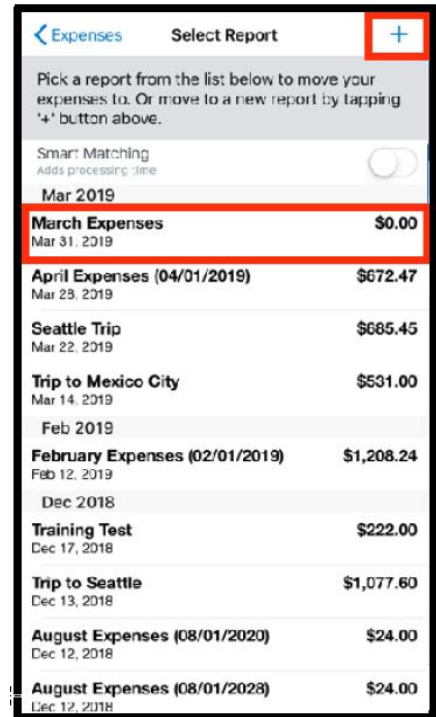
< Expenses Select Report +

Pick a report from the list below to move your expenses to. Or move to a new report by tapping '+' button above.

Smart Matching
Adds processing time

Mar 2019

March Expenses $0.00
Mar 31, 2019

April Expenses (04/01/2019) $672.47
Mar 28, 2019

Seattle Trip $685.45
Mar 22, 2019

Trip to Mexico City $531.00
Mar 14, 2019

Feb 2019

February Expenses (02/01/2019) $1,208.24
Feb 12, 2019

Dec 2018

Training Test $222.00
Dec 17, 2018

Trip to Seattle $1,077.60
Dec 13, 2018

August Expenses (08/01/2020) $24.00
Dec 12, 2018

August Expenses (08/01/2028) $24.00
Dec 12, 2018